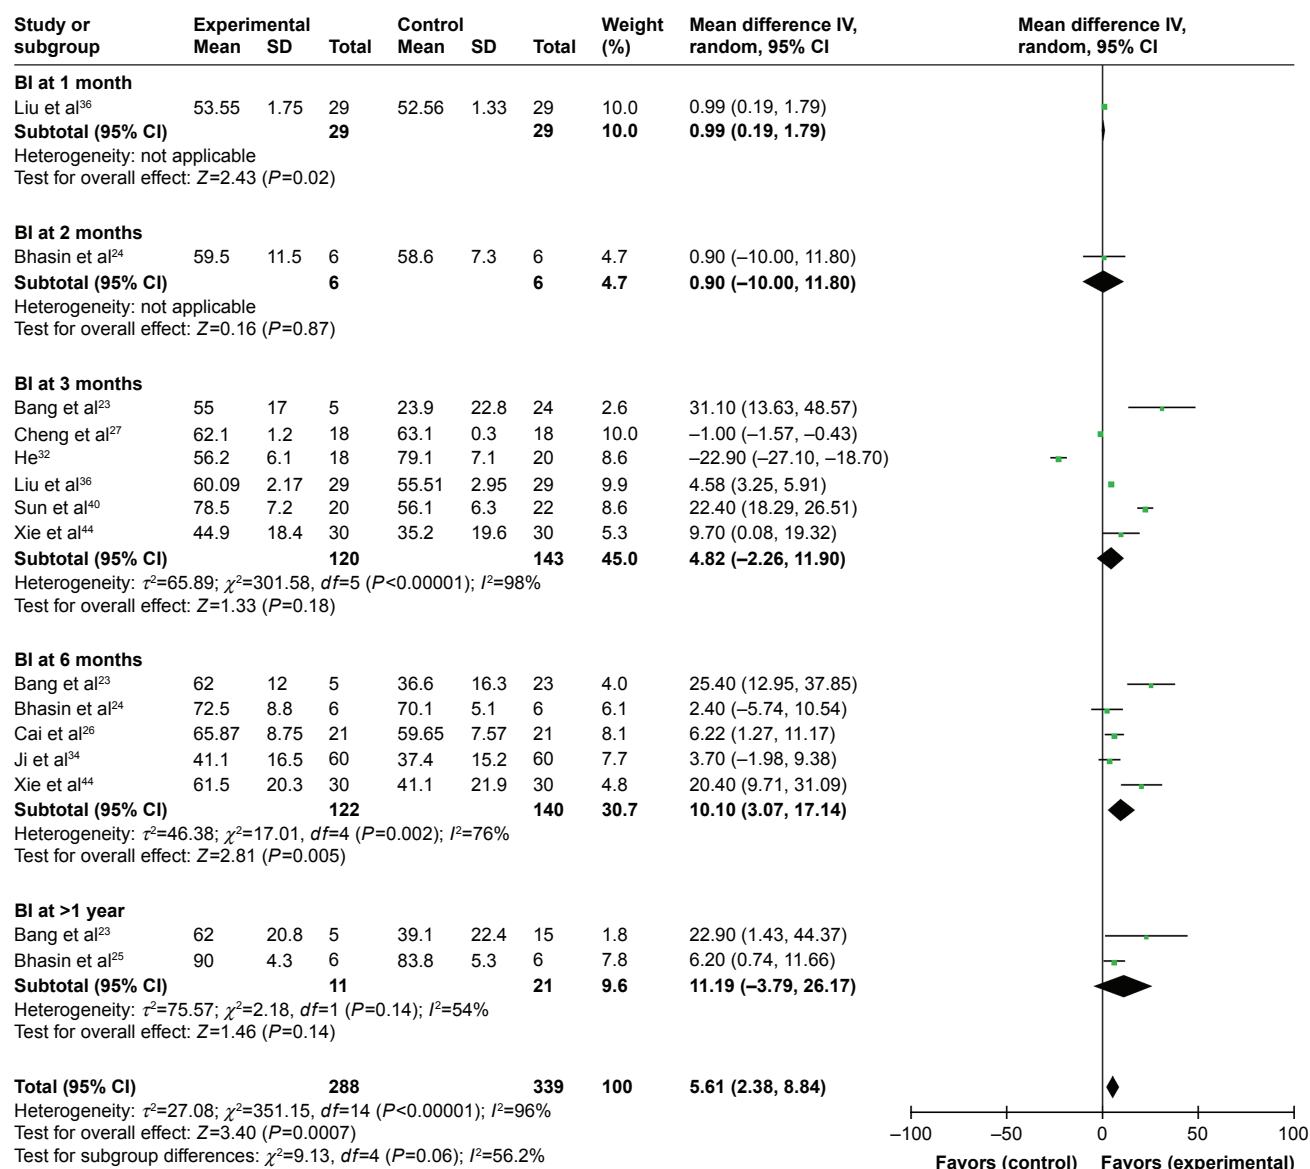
| Study or subgroup | Experimental Mean | SD | Total | Control Mean | SD | Total | Weight (%) | Mean difference IV, random, 95% CI |
|---|---|---|---|---|---|---|---|---|
| **BI at 1 month** | | | | | | | | |
| Liu et al$^{36}$ | 53.55 | 1.75 | 29 | 52.56 | 1.33 | 29 | 10.0 | 0.99 (0.19, 1.79) |
| **Subtotal (95% CI)** | | | **29** | | | **29** | **10.0** | **0.99 (0.19, 1.79)** |

Heterogeneity: not applicable
Test for overall effect: $Z$=2.43 ($P$=0.02)

| | | | | | | | | |
|---|---|---|---|---|---|---|---|---|
| **BI at 2 months** | | | | | | | | |
| Bhasin et al$^{24}$ | 59.5 | 11.5 | 6 | 58.6 | 7.3 | 6 | 4.7 | 0.90 (–10.00, 11.80) |
| **Subtotal (95% CI)** | | | **6** | | | **6** | **4.7** | **0.90 (–10.00, 11.80)** |

Heterogeneity: not applicable
Test for overall effect: $Z$=0.16 ($P$=0.87)

| | | | | | | | | |
|---|---|---|---|---|---|---|---|---|
| **BI at 3 months** | | | | | | | | |
| Bang et al$^{23}$ | 55 | 17 | 5 | 23.9 | 22.8 | 24 | 2.6 | 31.10 (13.63, 48.57) |
| Cheng et al$^{27}$ | 62.1 | 1.2 | 18 | 63.1 | 0.3 | 18 | 10.0 | –1.00 (–1.57, –0.43) |
| He$^{32}$ | 56.2 | 6.1 | 18 | 79.1 | 7.1 | 20 | 8.6 | –22.90 (–27.10, –18.70) |
| Liu et al$^{36}$ | 60.09 | 2.17 | 29 | 55.51 | 2.95 | 29 | 9.9 | 4.58 (3.25, 5.91) |
| Sun et al$^{40}$ | 78.5 | 7.2 | 20 | 56.1 | 6.3 | 22 | 8.6 | 22.40 (18.29, 26.51) |
| Xie et al$^{44}$ | 44.9 | 18.4 | 30 | 35.2 | 19.6 | 30 | 5.3 | 9.70 (0.08, 19.32) |
| **Subtotal (95% CI)** | | | **120** | | | **143** | **45.0** | **4.82 (–2.26, 11.90)** |

Heterogeneity: $\tau^2$=65.89; $\chi^2$=301.58, $df$=5 ($P$<0.00001); $I^2$=98%
Test for overall effect: $Z$=1.33 ($P$=0.18)

| | | | | | | | | |
|---|---|---|---|---|---|---|---|---|
| **BI at 6 months** | | | | | | | | |
| Bang et al$^{23}$ | 62 | 12 | 5 | 36.6 | 16.3 | 23 | 4.0 | 25.40 (12.95, 37.85) |
| Bhasin et al$^{24}$ | 72.5 | 8.8 | 6 | 70.1 | 5.1 | 6 | 6.1 | 2.40 (–5.74, 10.54) |
| Cai et al$^{26}$ | 65.87 | 8.75 | 21 | 59.65 | 7.57 | 21 | 8.1 | 6.22 (1.27, 11.17) |
| Ji et al$^{34}$ | 41.1 | 16.5 | 60 | 37.4 | 15.2 | 60 | 7.7 | 3.70 (–1.98, 9.38) |
| Xie et al$^{44}$ | 61.5 | 20.3 | 30 | 41.1 | 21.9 | 30 | 4.8 | 20.40 (9.71, 31.09) |
| **Subtotal (95% CI)** | | | **122** | | | **140** | **30.7** | **10.10 (3.07, 17.14)** |

Heterogeneity: $\tau^2$=46.38; $\chi^2$=17.01, $df$=4 ($P$=0.002); $I^2$=76%
Test for overall effect: $Z$=2.81 ($P$=0.005)

| | | | | | | | | |
|---|---|---|---|---|---|---|---|---|
| **BI at >1 year** | | | | | | | | |
| Bang et al$^{23}$ | 62 | 20.8 | 5 | 39.1 | 22.4 | 15 | 1.8 | 22.90 (1.43, 44.37) |
| Bhasin et al$^{25}$ | 90 | 4.3 | 6 | 83.8 | 5.3 | 6 | 7.8 | 6.20 (0.74, 11.66) |
| **Subtotal (95% CI)** | | | **11** | | | **21** | **9.6** | **11.19 (–3.79, 26.17)** |

Heterogeneity: $\tau^2$=75.57; $\chi^2$=2.18, $df$=1 ($P$=0.14); $I^2$=54%
Test for overall effect: $Z$=1.46 ($P$=0.14)

| | | | | | | | | |
|---|---|---|---|---|---|---|---|---|
| **Total (95% CI)** | | | **288** | | | **339** | **100** | **5.61 (2.38, 8.84)** |

Heterogeneity: $\tau^2$=27.08; $\chi^2$=351.15, $df$=14 ($P$<0.00001); $I^2$=96%
Test for overall effect: $Z$=3.40 ($P$=0.0007)
Test for subgroup differences: $\chi^2$=9.13, $df$=4 ($P$=0.06); $I^2$=56.2%

Mean difference IV, random, 95% CI

–100 –50 0 50 100

Favors (control) Favors (experimental)